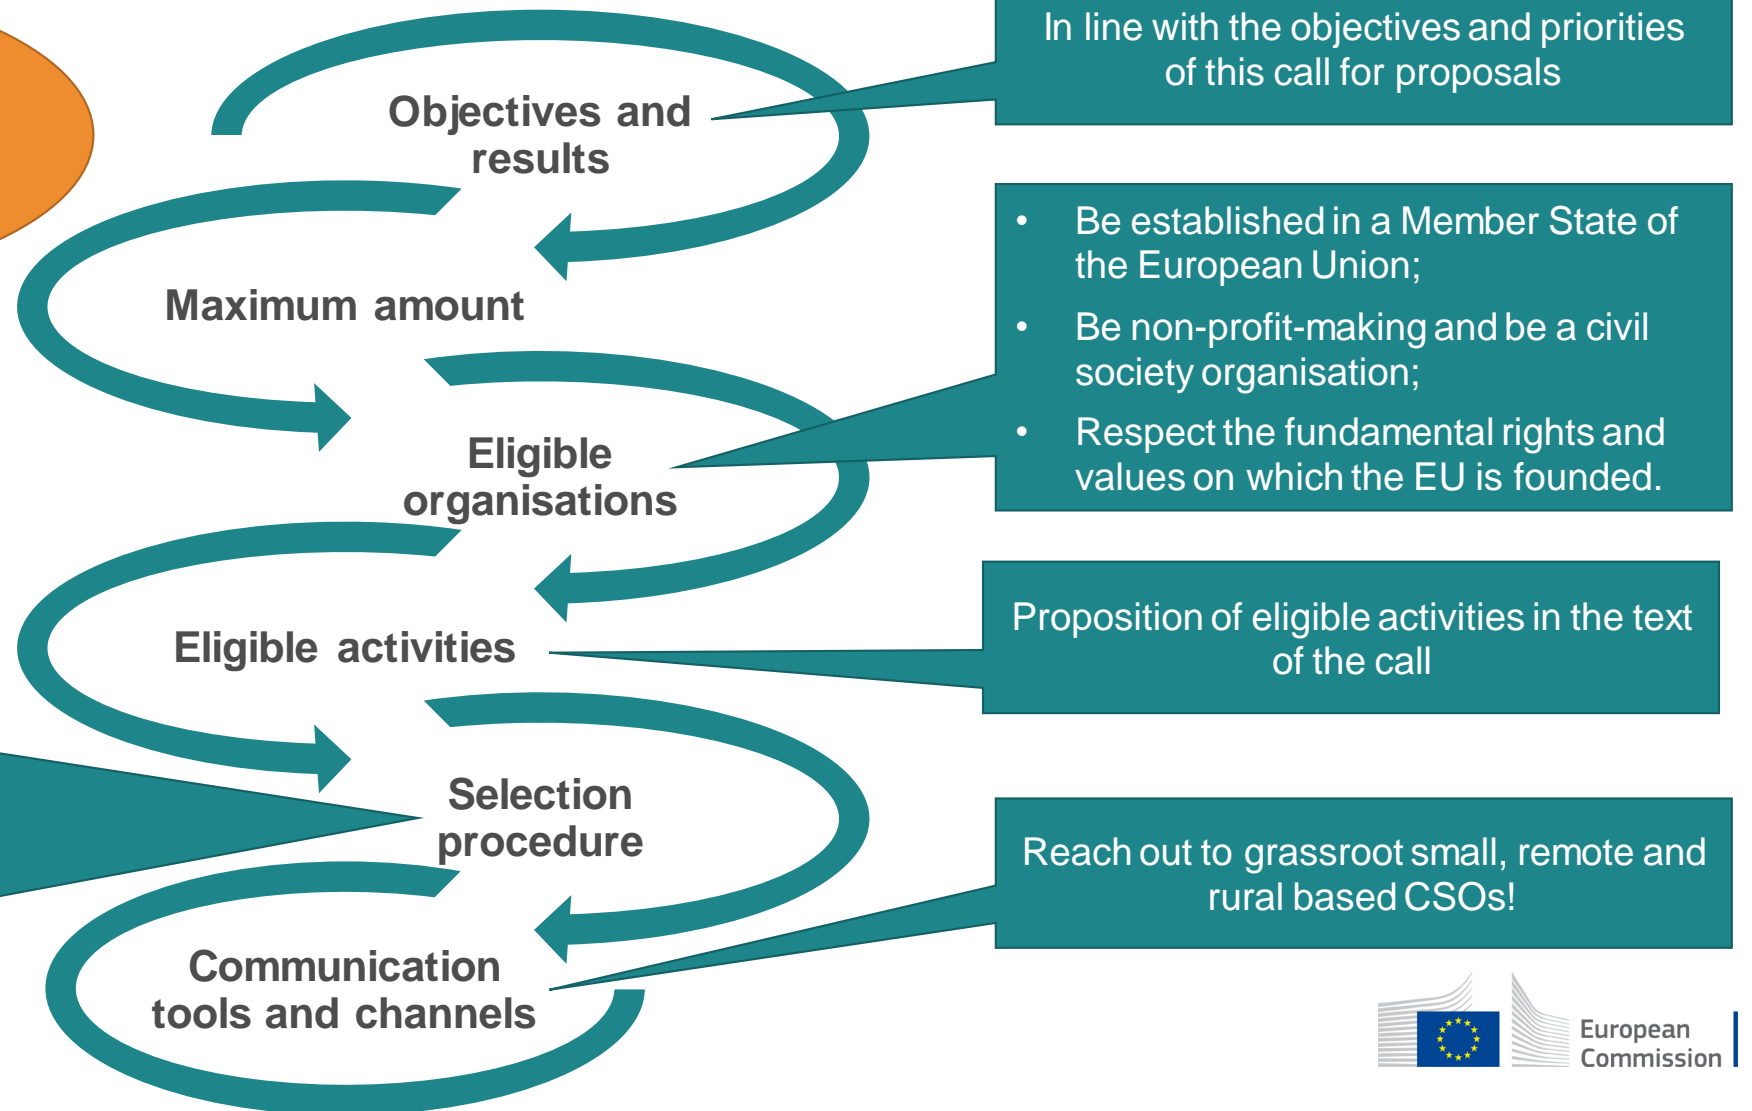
Objectives and results

In line with the objectives and priorities of this call for proposals

Maximum amount

Eligible organisations

- Be established in a Member State of the European Union;
- Be non-profit-making and be a civil society organisation;
- Respect the fundamental rights and values on which the EU is founded.

Eligible activities

Proposition of eligible activities in the text of the call

Selection procedure

Communication tools and channels

Reach out to grassroot small, remote and rural based CSOs!

European Commission